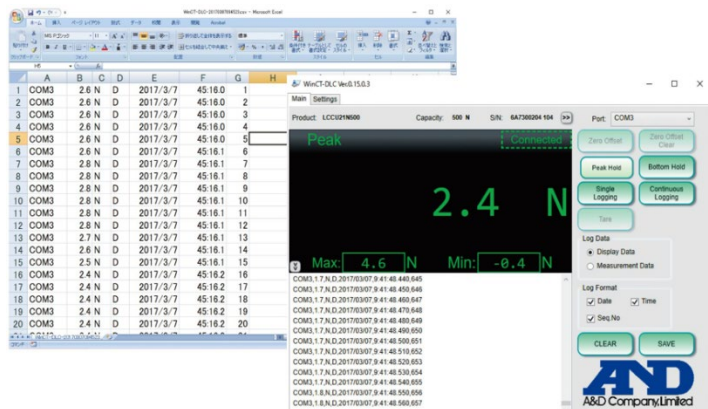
WinCT-DLC-20170307094523.xlsx - Microsoft Excel

|  | A | B | C | D | E | F | G | H |
|---|---|---|---|---|---|---|---|---|
| 1 | COM3 | 2.6 | N | D | 2017/3/7 | 45:16.0 | 1 | |
| 2 | COM3 | 2.6 | N | D | 2017/3/7 | 45:16.0 | 2 | |
| 3 | COM3 | 2.6 | N | D | 2017/3/7 | 45:16.0 | 3 | |
| 4 | COM3 | 2.6 | N | D | 2017/3/7 | 45:16.0 | 4 | |
| 5 | COM3 | 2.6 | N | D | 2017/3/7 | 45:16.0 | 5 | |
| 6 | COM3 | 2.6 | N | D | 2017/3/7 | 45:16.1 | 6 | |
| 7 | COM3 | 2.8 | N | D | 2017/3/7 | 45:16.1 | 7 | |
| 8 | COM3 | 2.8 | N | D | 2017/3/7 | 45:16.1 | 8 | |
| 9 | COM3 | 2.8 | N | D | 2017/3/7 | 45:16.1 | 9 | |
| 10 | COM3 | 2.8 | N | D | 2017/3/7 | 45:16.1 | 10 | |
| 11 | COM3 | 2.8 | N | D | 2017/3/7 | 45:16.1 | 11 | |
| 12 | COM3 | 2.8 | N | D | 2017/3/7 | 45:16.1 | 12 | |
| 13 | COM3 | 2.7 | N | D | 2017/3/7 | 45:16.1 | 13 | |
| 14 | COM3 | 2.6 | N | D | 2017/3/7 | 45:16.1 | 14 | |
| 15 | COM3 | 2.5 | N | D | 2017/3/7 | 45:16.1 | 15 | |
| 16 | COM3 | 2.4 | N | D | 2017/3/7 | 45:16.2 | 16 | |
| 17 | COM3 | 2.4 | N | D | 2017/3/7 | 45:16.2 | 17 | |
| 18 | COM3 | 2.4 | N | D | 2017/3/7 | 45:16.2 | 18 | |
| 19 | COM3 | 2.4 | N | D | 2017/3/7 | 45:16.2 | 19 | |
| 20 | COM3 | 2.4 | N | D | 2017/3/7 | 45:16.2 | 20 | |

WinCT-DLC Ver.0.15.0.3

Main Settings

Product: LCCU21N500 Capacity: 500 N S/N: 6A7360204 104 >>

Port: COM3

Peak Connected

2.4 N

Max: 4.6 N Min: -0.4 N

Zero Offset
Zero Offset Clear
Peak Hold
Bottom Hold
Single Logging
Continuous Logging
Tare

Log Data
Display Data
Measurement Data

Log Format
Date
Time
Seq.No

CLEAR
SAVE

COM3,1.7,N,D,2017/03/07,9:41:48.440,645
COM3,1.7,N,D,2017/03/07,9:41:48.450,646
COM3,1.7,N,D,2017/03/07,9:41:48.460,647
COM3,1.7,N,D,2017/03/07,9:41:48.470,648
COM3,1.7,N,D,2017/03/07,9:41:48.480,649
COM3,1.7,N,D,2017/03/07,9:41:48.490,650
COM3,1.7,N,D,2017/03/07,9:41:48.500,651
COM3,1.7,N,D,2017/03/07,9:41:48.510,652
COM3,1.7,N,D,2017/03/07,9:41:48.520,653
COM3,1.7,N,D,2017/03/07,9:41:48.530,654
COM3,1.7,N,D,2017/03/07,9:41:48.540,655
COM3,1.8,N,D,2017/03/07,9:41:48.550,656
COM3,1.8,N,D,2017/03/07,9:41:48.560,657

A&D
A&D Company,Limited